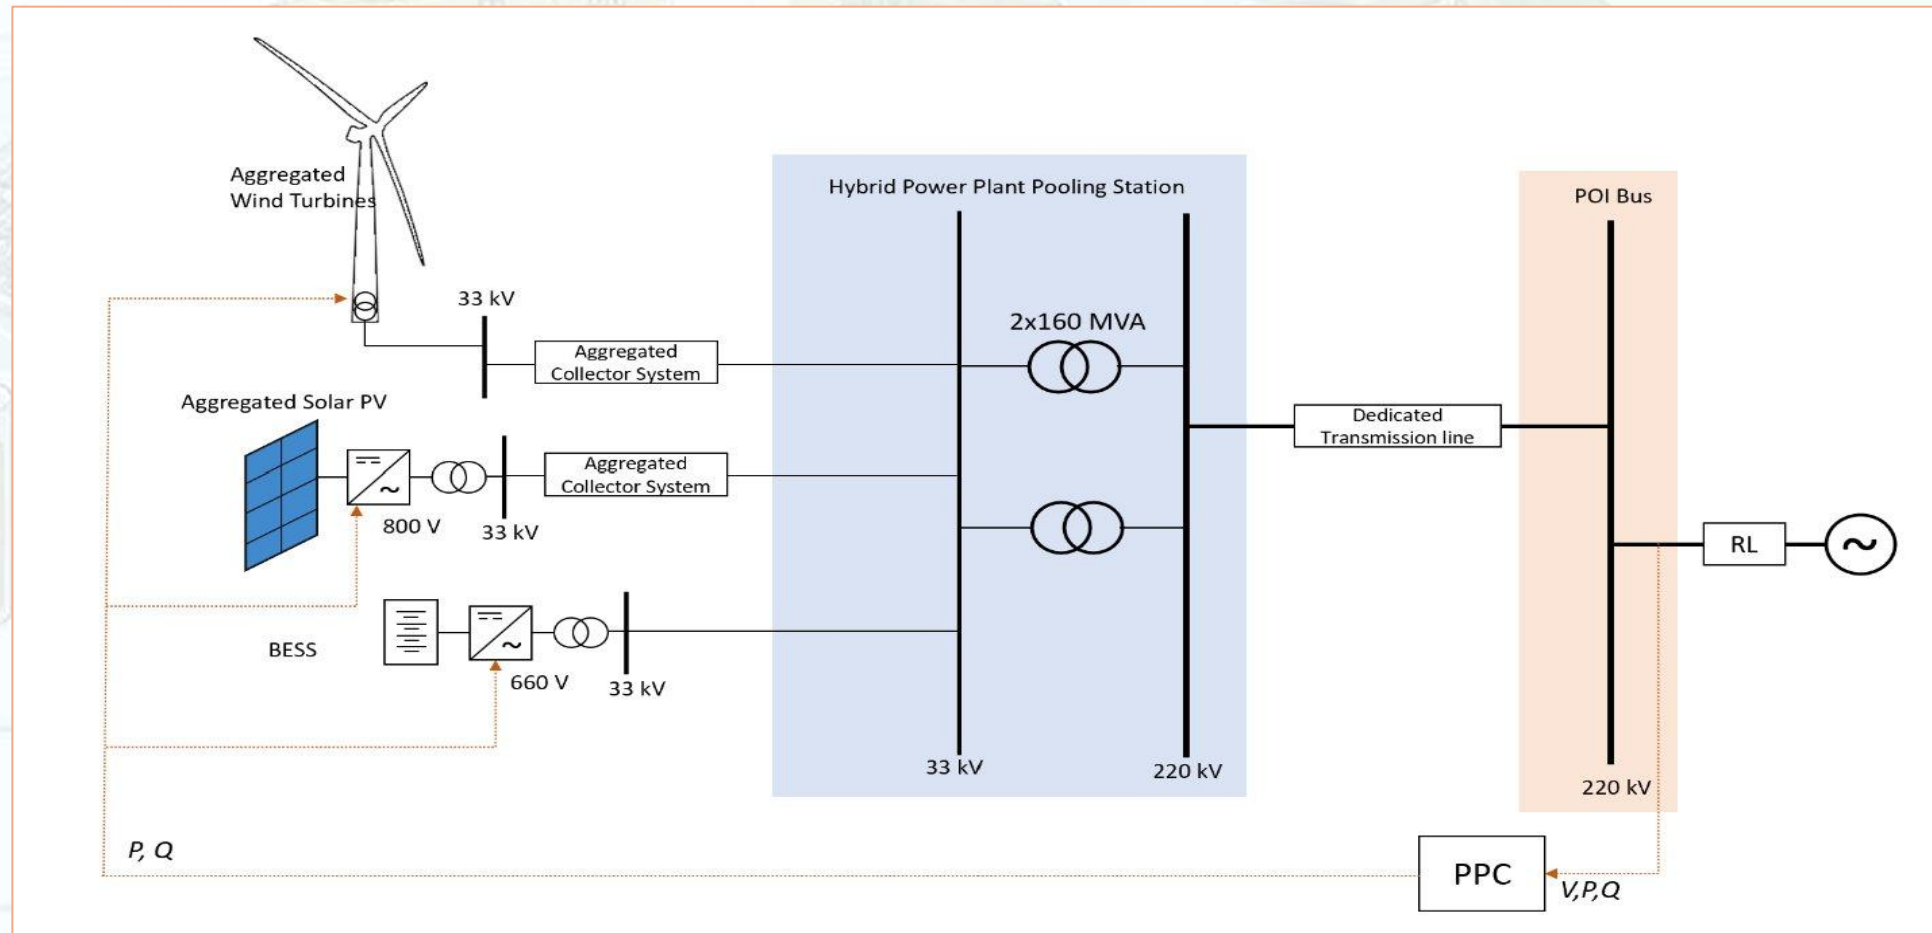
Aggregated Wind Turbines

Hybrid Power Plant Pooling Station

POI Bus

33 kV

2x160 MVA

Aggregated Collector System

Aggregated Solar PV

Dedicated Transmission line

Aggregated Collector System

800 V

33 kV

RL

BESS

660 V

33 kV

33 kV

220 kV

220 kV

P, Q

PPC

V,P,Q